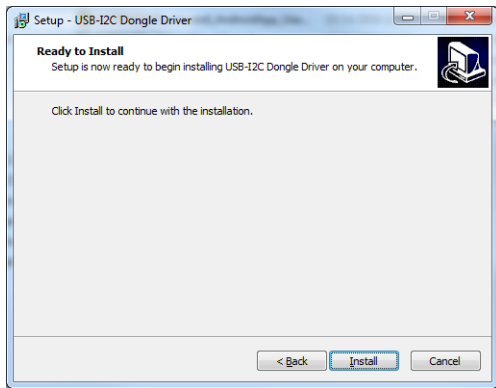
Setup - USB-I2C Dongle Driver

Ready to Install

Setup is now ready to begin installing USB-I2C Dongle Driver on your computer.

Click Install to continue with the installation.

< Back
Install
Cancel